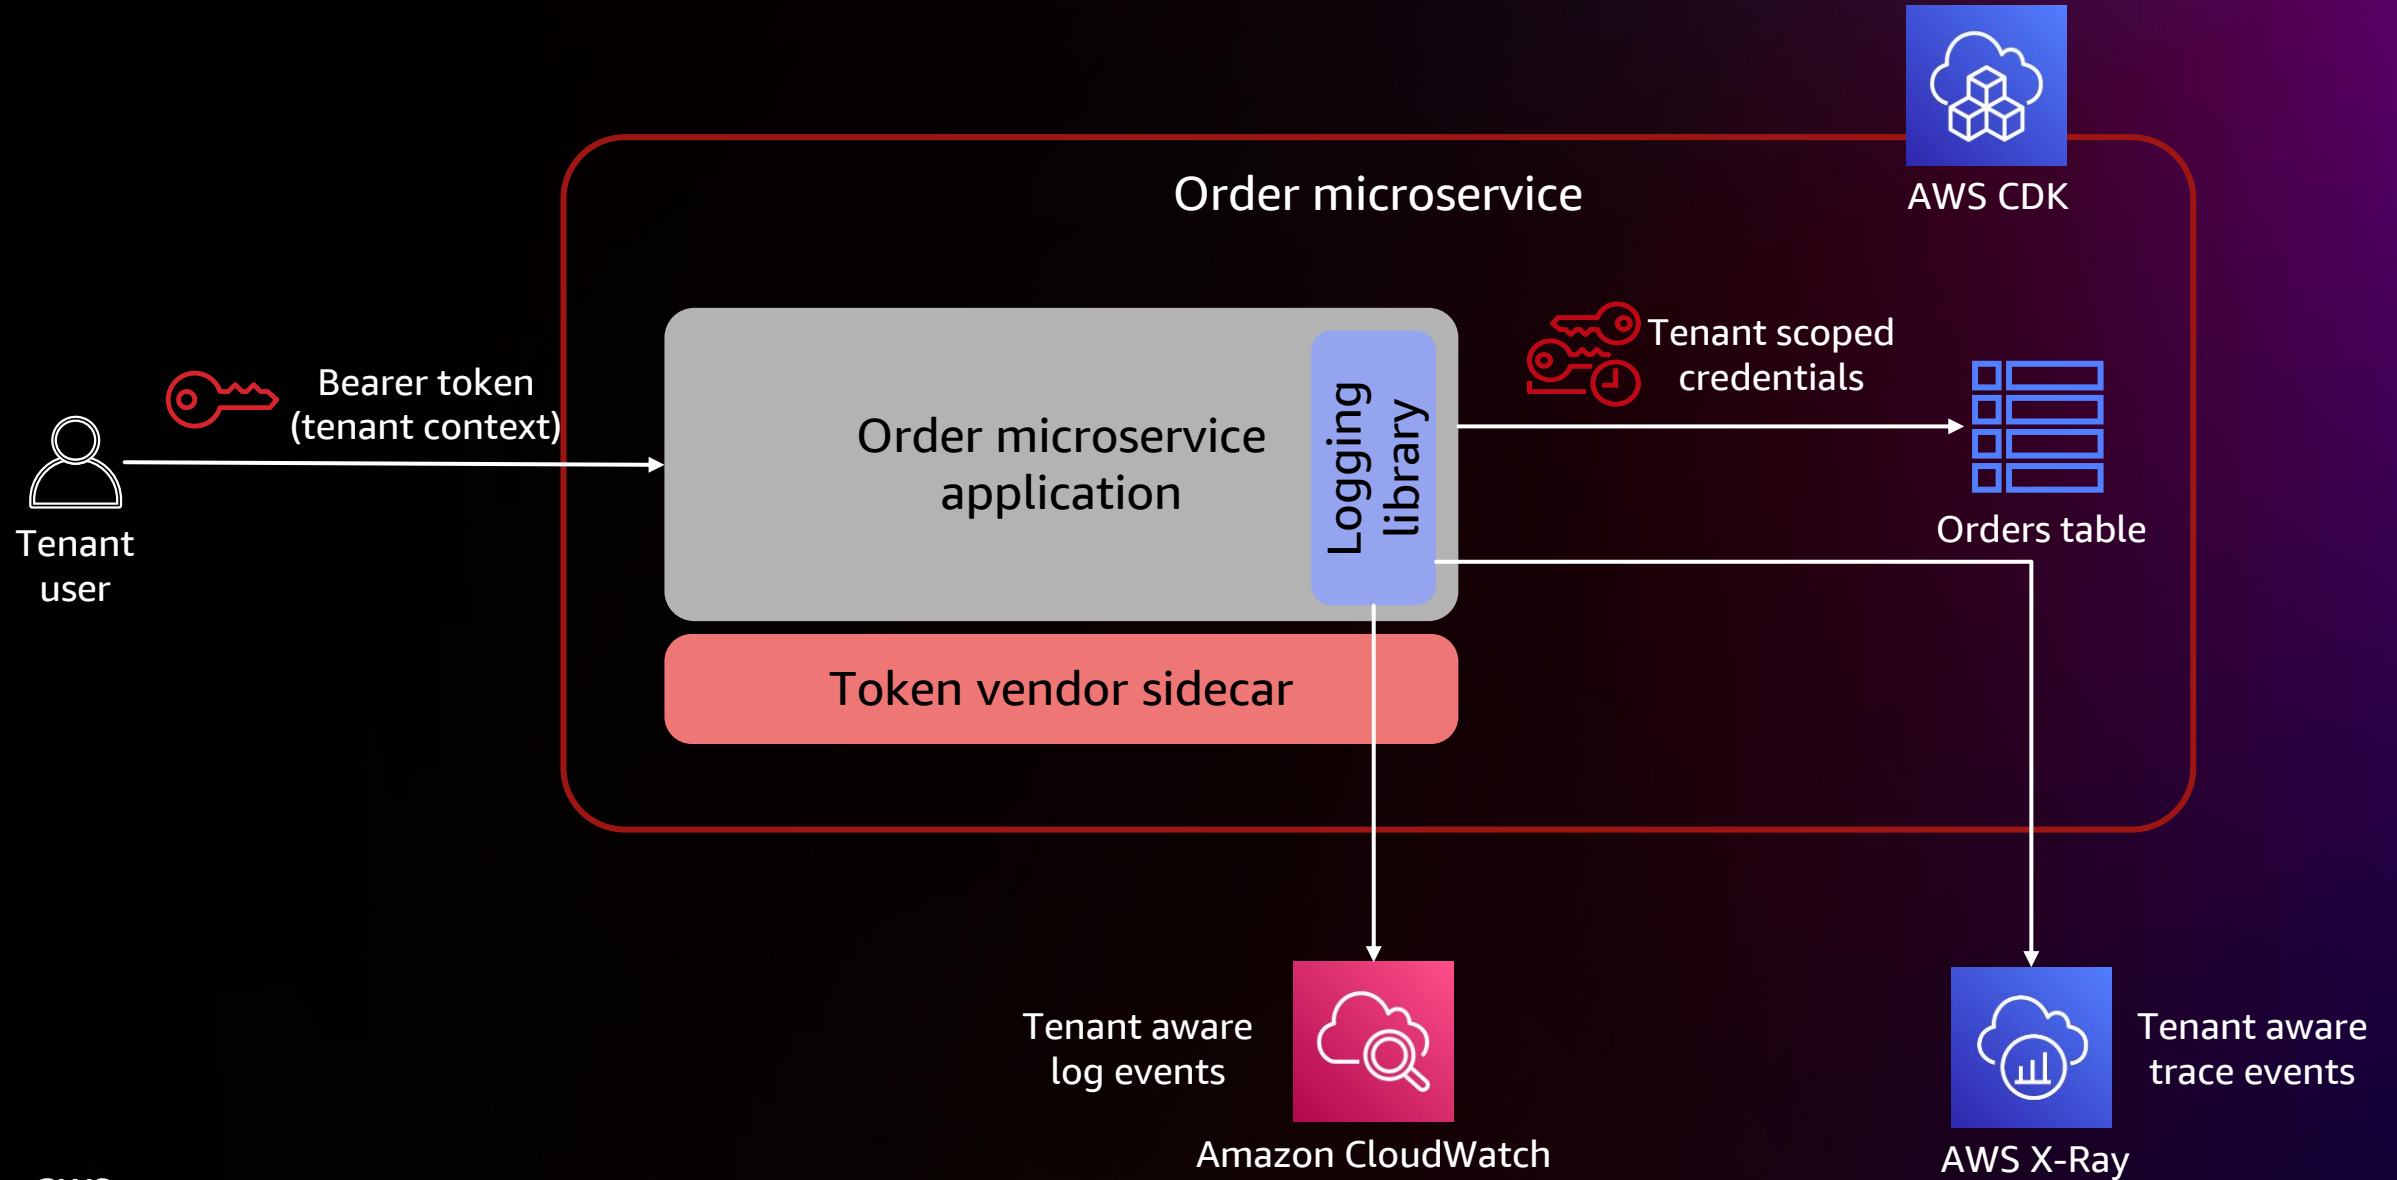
AWS CDK

Order microservice

Bearer token
(tenant context)

Tenant user

Order microservice application

Logging library

Tenant scoped credentials

Orders table

Token vendor sidecar

Tenant aware log events

Amazon CloudWatch

Tenant aware trace events

AWS X-Ray